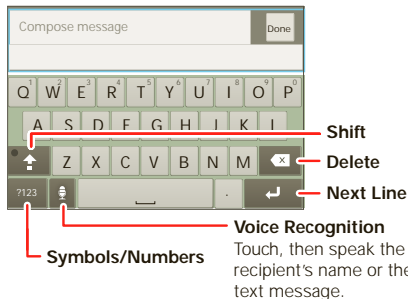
Compose message

Done

Q 1 W 2 E 3 R 4 T 5 Y 6 U 7 I 8 O 9 P 0

A S D F G H J K L

Z X C V B N M

?123

.

Shift

Delete

Next Line

Voice Recognition
Touch, then speak the recipient's name or the text message.

Symbols/Numbers